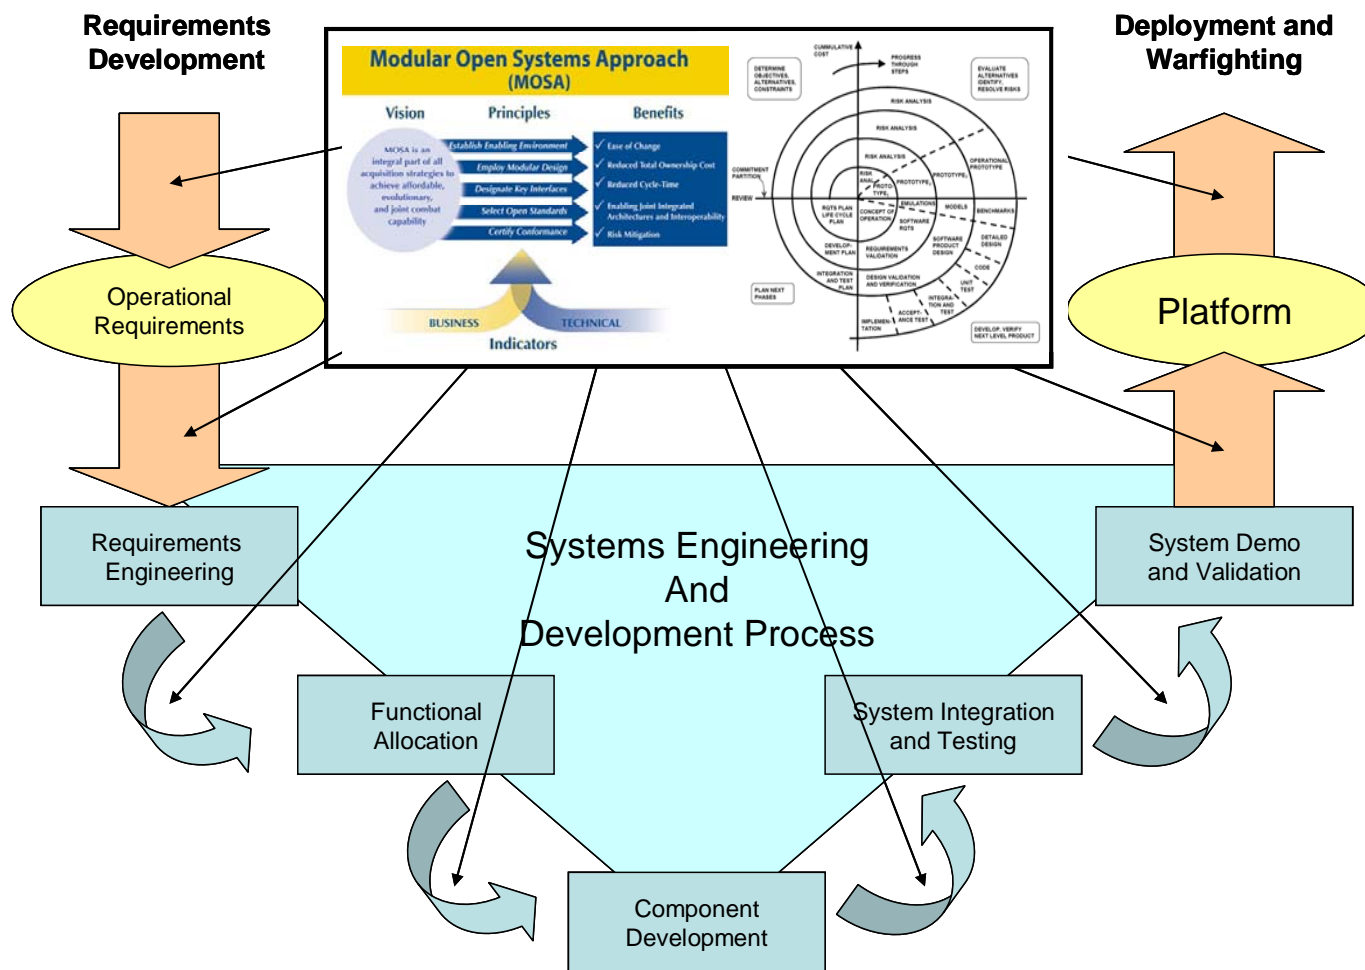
Requirements Development

Deployment and Warfighting

Modular Open Systems Approach (MOSA)

Vision

Principles

Benefits

MOSA is an integral part of all acquisition strategies to achieve affordable, evolutionary, and joint combat capability

Establish Enabling Environment

Employ Modular Design

Designate Key Interfaces

Select Open Standards

Certify Conformance

Ease of Change

Reduced Total Ownership Cost

Reduced Cycle-Time

Enabling Joint Integrated Architectures and Interoperability

Risk Mitigation

BUSINESS

TECHNICAL

Indicators

CUMULATIVE COST

PROGRESS THROUGH STEPS

DETERMINE OBJECTIVES, ALTERNATIVES, CONSTRAINTS

EVALUATE ALTERNATIVES IDENTIFY, RESOLVE RISKS

RISK ANALYSIS

RISK ANALYSIS

RISK ANALYSIS

RISK ANAL.

PROTOTYPE

PROTOTYPE

PROTOTYPE

OPERATIONAL PROTOTYPE

COMMITMENT PARTITION

REVIEW

RQTS PLAN LIFE CYCLE PLAN

CONCEPT OF OPERATION

EMULATIONS

MODELS

BENCHMARKS

SOFTWARE RQTS

SOFTWARE PRODUCT DESIGN

DETAILED DESIGN

DEVELOPMENT PLAN

REQUIREMENTS VALIDATION

CODE

INTEGRATION AND TEST PLAN

DESIGN VALIDATION AND VERIFICATION

UNIT TEST

PLAN NEXT PHASES

INTEGRATION AND TEST

ACCEPTANCE TEST

IMPLEMENTATION

DEVELOP, VERIFY NEXT LEVEL PRODUCT

Operational Requirements

Platform

Requirements Engineering

Systems Engineering And Development Process

System Demo and Validation

Functional Allocation

System Integration and Testing

Component Development